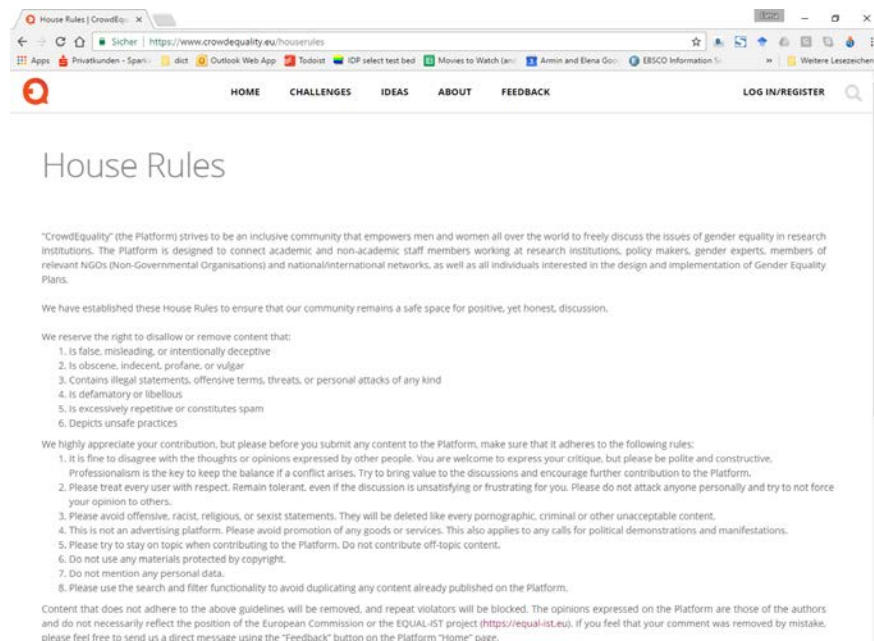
House Rules | CrowdEqu ×

Sicher | https://www.crowdequality.eu/houserules

Apps Privatkunden - Spark dict Outlook Web App Todoist IDP select test bed Movies to Watch (an Armin and Elena Goo EBSCO Information S » Weitere Lesezeichen

HOME CHALLENGES IDEAS ABOUT FEEDBACK LOG IN/REGISTER

House Rules

"CrowdEquality" (the Platform) strives to be an inclusive community that empowers men and women all over the world to freely discuss the issues of gender equality in research institutions. The Platform is designed to connect academic and non-academic staff members working at research institutions, policy makers, gender experts, members of relevant NGOs (Non-Governmental Organisations) and national/international networks, as well as all individuals interested in the design and implementation of Gender Equality Plans.

We have established these House Rules to ensure that our community remains a safe space for positive, yet honest, discussion.

We reserve the right to disallow or remove content that:
1. Is false, misleading, or intentionally deceptive
2. Is obscene, indecent, profane, or vulgar
3. Contains illegal statements, offensive terms, threats, or personal attacks of any kind
4. Is defamatory or libellous
5. Is excessively repetitive or constitutes spam
6. Depicts unsafe practices

We highly appreciate your contribution, but please before you submit any content to the Platform, make sure that it adheres to the following rules:
1. It is fine to disagree with the thoughts or opinions expressed by other people. You are welcome to express your critique, but please be polite and constructive. Professionalism is the key to keep the balance if a conflict arises. Try to bring value to the discussions and encourage further contribution to the Platform.
2. Please treat every user with respect. Remain tolerant, even if the discussion is unsatisfying or frustrating for you. Please do not attack anyone personally and try to not force your opinion to others.
3. Please avoid offensive, racist, religious, or sexist statements. They will be deleted like every pornographic, criminal or other unacceptable content.
4. This is not an advertising platform. Please avoid promotion of any goods or services. This also applies to any calls for political demonstrations and manifestations.
5. Please try to stay on topic when contributing to the Platform. Do not contribute off-topic content.
6. Do not use any materials protected by copyright.
7. Do not mention any personal data.
8. Please use the search and filter functionality to avoid duplicating any content already published on the Platform.

Content that does not adhere to the above guidelines will be removed, and repeat violators will be blocked. The opinions expressed on the Platform are those of the authors and do not necessarily reflect the position of the European Commission or the EQUAL-IST project (https://equal-ist.eu). If you feel that your comment was removed by mistake, please feel free to send us a direct message using the "Feedback" button on the Platform "Home" page.